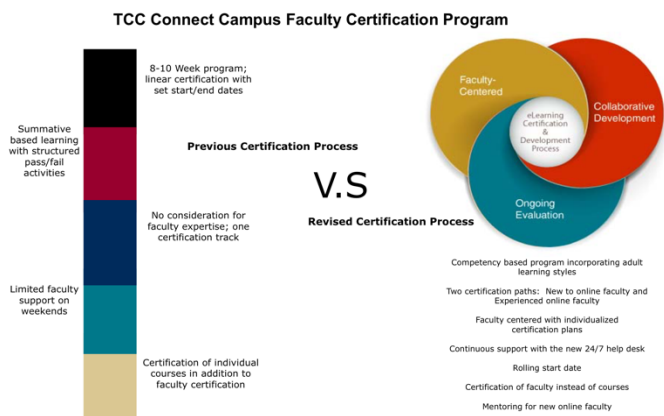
TCC Connect Campus Faculty Certification Program

8-10 Week program; linear certification with set start/end dates

Summative based learning with structured pass/fail activities

Previous Certification Process

No consideration for faculty expertise; one certification track

Limited faculty support on weekends

Certification of individual courses in addition to faculty certification

V.S

Faculty-Centered

Collaborative Development

eLearning Certification & Development Process

Ongoing Evaluation

Revised Certification Process

Competency based program incorporating adult learning styles

Two certification paths: New to online faculty and Experienced online faculty

Faculty centered with individualized certification plans

Continuous support with the new 24/7 help desk

Rolling start date

Certification of faculty instead of courses

Mentoring for new online faculty